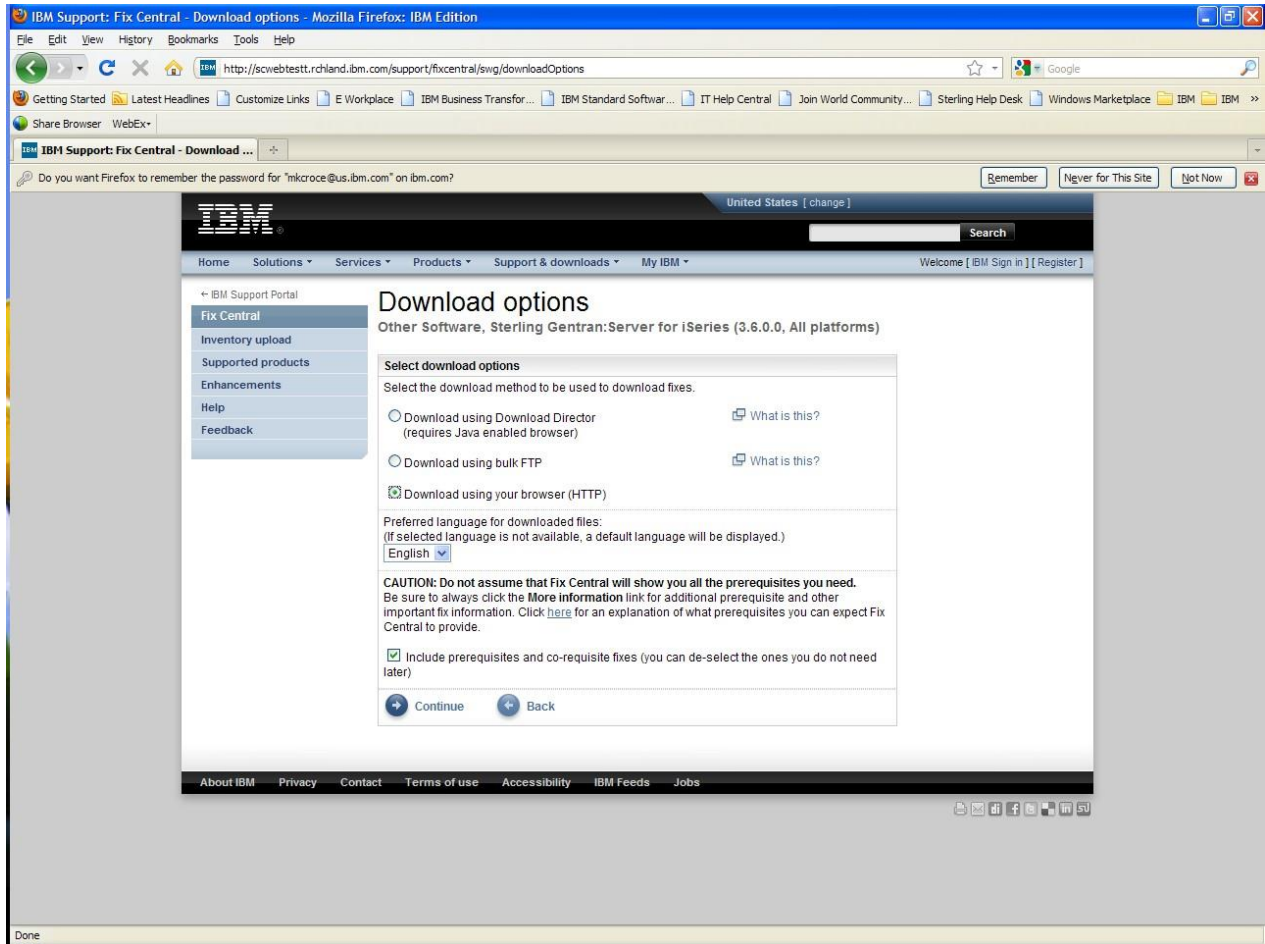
IBM Support: Fix Central - Download options - Mozilla Firefox: IBM Edition

File Edit View History Bookmarks Tools Help

http://scwebtestt.rchland.ibm.com/support/fixcentral/swg/downloadOptions

Google

Getting Started Latest Headlines Customize Links E Workplace IBM Business Transfor... IBM Standard Softwar... IT Help Central Join World Community... Sterling Help Desk Windows Marketplace IBM IBM »

Share Browser WebEx

IBM Support: Fix Central - Download ...

Do you want Firefox to remember the password for "mkcroce@us.ibm.com" on ibm.com?

Remember Never for This Site Not Now

IBM

United States [ change ]

Search

Home Solutions Services Products Support & downloads My IBM

Welcome [ IBM Sign in ] [ Register ]

← IBM Support Portal
Fix Central
Inventory upload
Supported products
Enhancements
Help
Feedback

Download options

Other Software, Sterling Gentran:Server for iSeries (3.6.0.0, All platforms)

Select download options

Select the download method to be used to download fixes.

Download using Download Director (requires Java enabled browser)

What is this?

Download using bulk FTP

What is this?

Download using your browser (HTTP)

Preferred language for downloaded files:
(If selected language is not available, a default language will be displayed.)

English

CAUTION: Do not assume that Fix Central will show you all the prerequisites you need.
Be sure to always click the More information link for additional prerequisite and other important fix information. Click here for an explanation of what prerequisites you can expect Fix Central to provide.

Include prerequisites and co-requisite fixes (you can de-select the ones you do not need later)

Continue Back

About IBM Privacy Contact Terms of use Accessibility IBM Feeds Jobs

Done